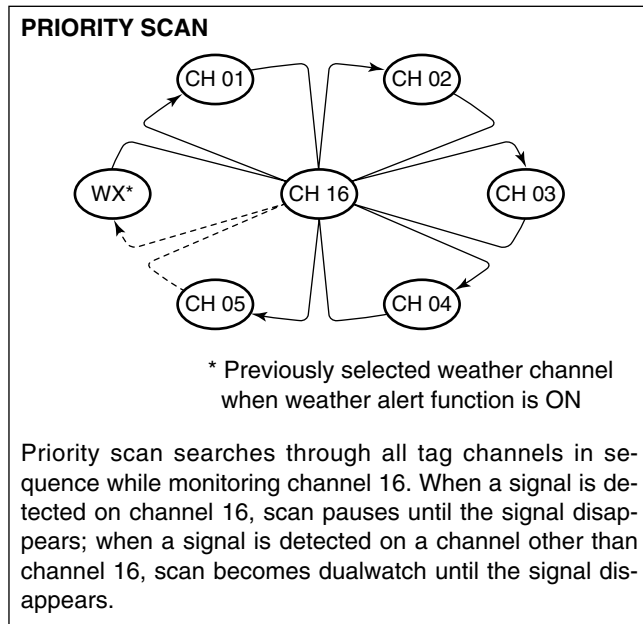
PRIORITY SCAN

CH 01
CH 02
WX*
CH 16
CH 03
CH 05
CH 04

* Previously selected weather channel when weather alert function is ON

Priority scan searches through all tag channels in sequence while monitoring channel 16. When a signal is detected on channel 16, scan pauses until the signal disappears; when a signal is detected on a channel other than channel 16, scan becomes dualwatch until the signal disappears.